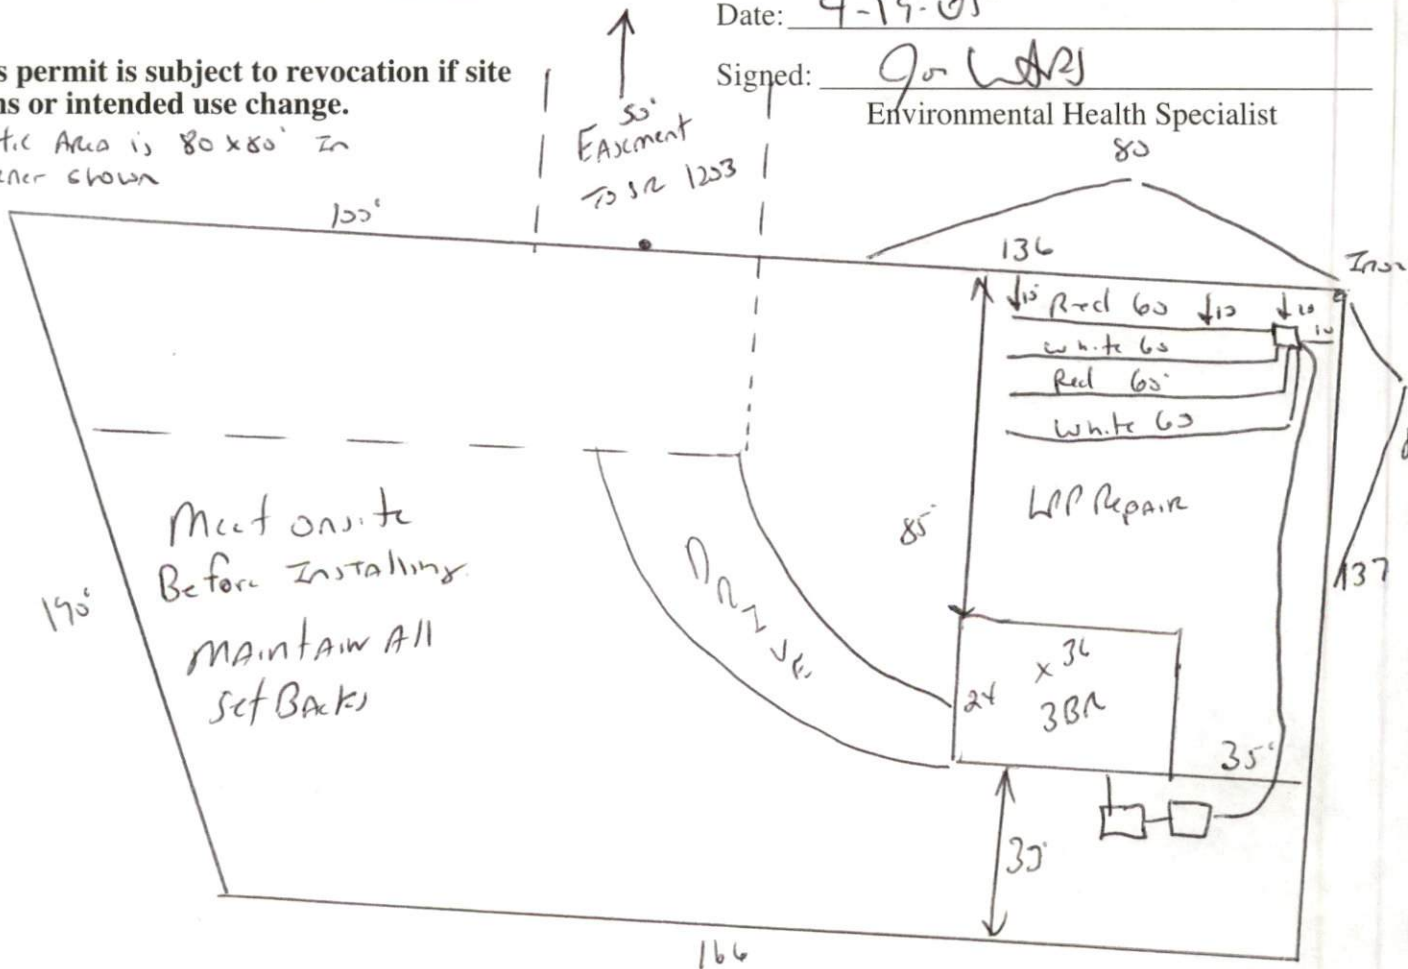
Date: 4-19-05

Signed: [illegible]

Environmental Health Specialist

s permit is subject to revocation if site ns or intended use change.

tic Area is 80 x 80' In ner shown

50' Easement To SR 1253

80

100'

136

Ins

15 Red 60 10 10

White 60

Red 60'

White 60

LPP Repair

85'

Meet onsite Before Installing

maintain All setBacks

Drive

190'

137

24 x 36 3BR

35'

30'

166